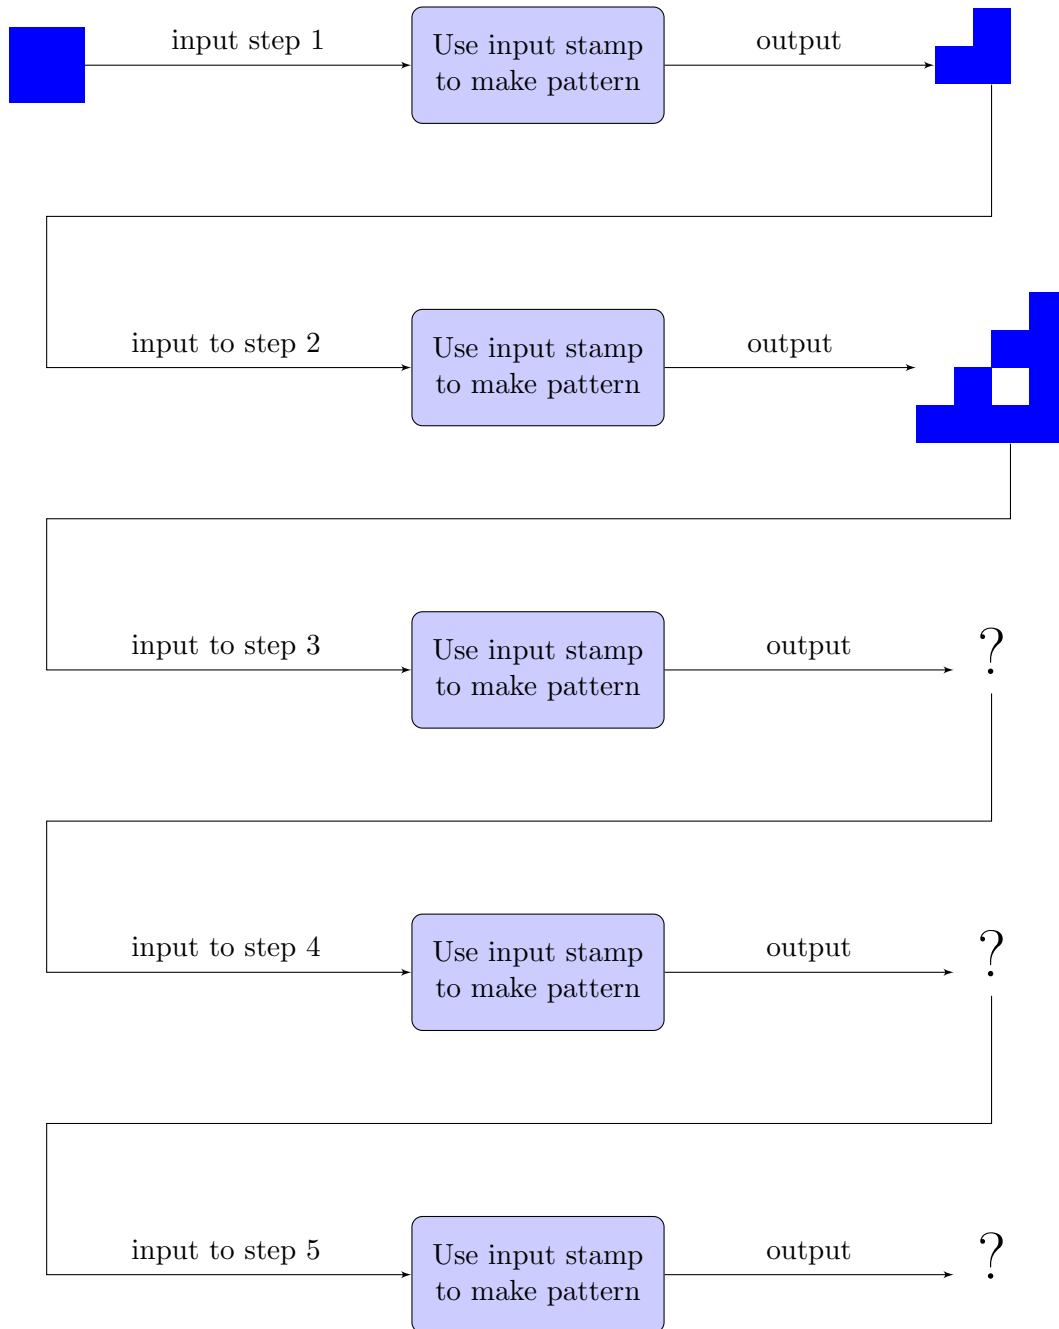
input step 1

Use input stamp to make pattern

output

input to step 2

Use input stamp to make pattern

output

input to step 3

Use input stamp to make pattern

output

?

input to step 4

Use input stamp to make pattern

output

?

input to step 5

Use input stamp to make pattern

output

?